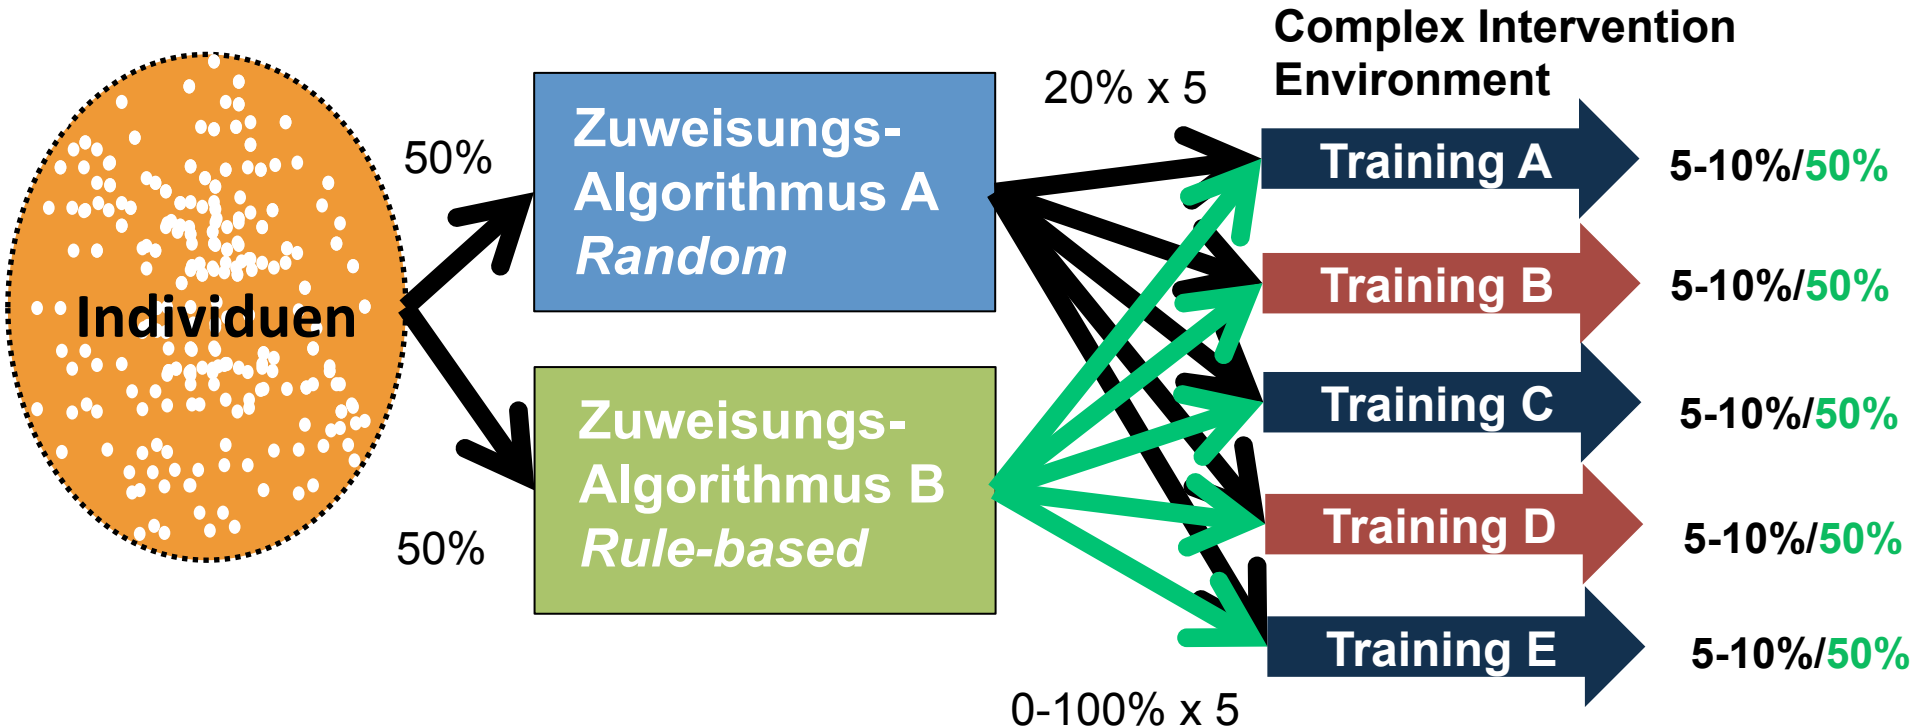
Complex Intervention Environment

Individuen

50%

50%

Zuweisungs-Algorithmus A
*Random*

Zuweisungs-Algorithmus B
*Rule-based*

20% x 5

0-100% x 5

Training A 5-10%/50%

Training B 5-10%/50%

Training C 5-10%/50%

Training D 5-10%/50%

Training E 5-10%/50%